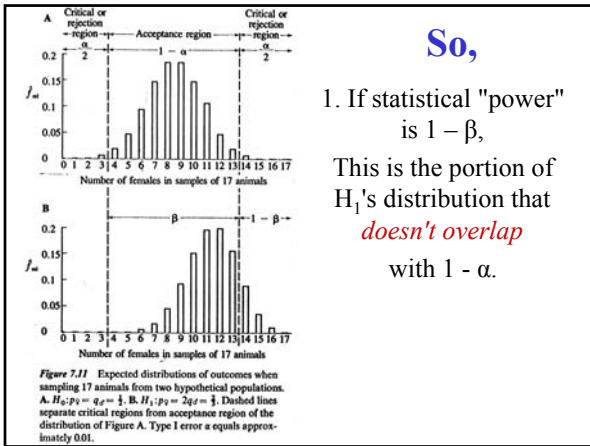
A

Critical or rejection region

$\frac{\alpha}{2}$

Acceptance region

$1 - \alpha$

Critical or rejection region

$\frac{\alpha}{2}$

0.2

0.15

$f_{rel}$

0.1

0.05

0

0 1 2 3 4 5 6 7 8 9 10 11 12 13 14 15 16 17

Number of females in samples of 17 animals

B

β

$1 - \beta$

0.2

0.15

$f_{rel}$

0.1

0.05

0

0 1 2 3 4 5 6 7 8 9 10 11 12 13 14 15 16 17

Number of females in samples of 17 animals

*Figure 7.11* Expected distributions of outcomes when sampling 17 animals from two hypothetical populations. **A.** $H_0: p_♀ = q_♂ = \frac{1}{2}$. **B.** $H_1: p_♀ = 2q_♂ = \frac{2}{3}$. Dashed lines separate critical regions from acceptance region of the distribution of Figure A. Type I error α equals approximately 0.01.

**So,**

1. If statistical "power" is 1 – β,

This is the portion of $H_1$'s distribution that *doesn't overlap* with 1 - α.